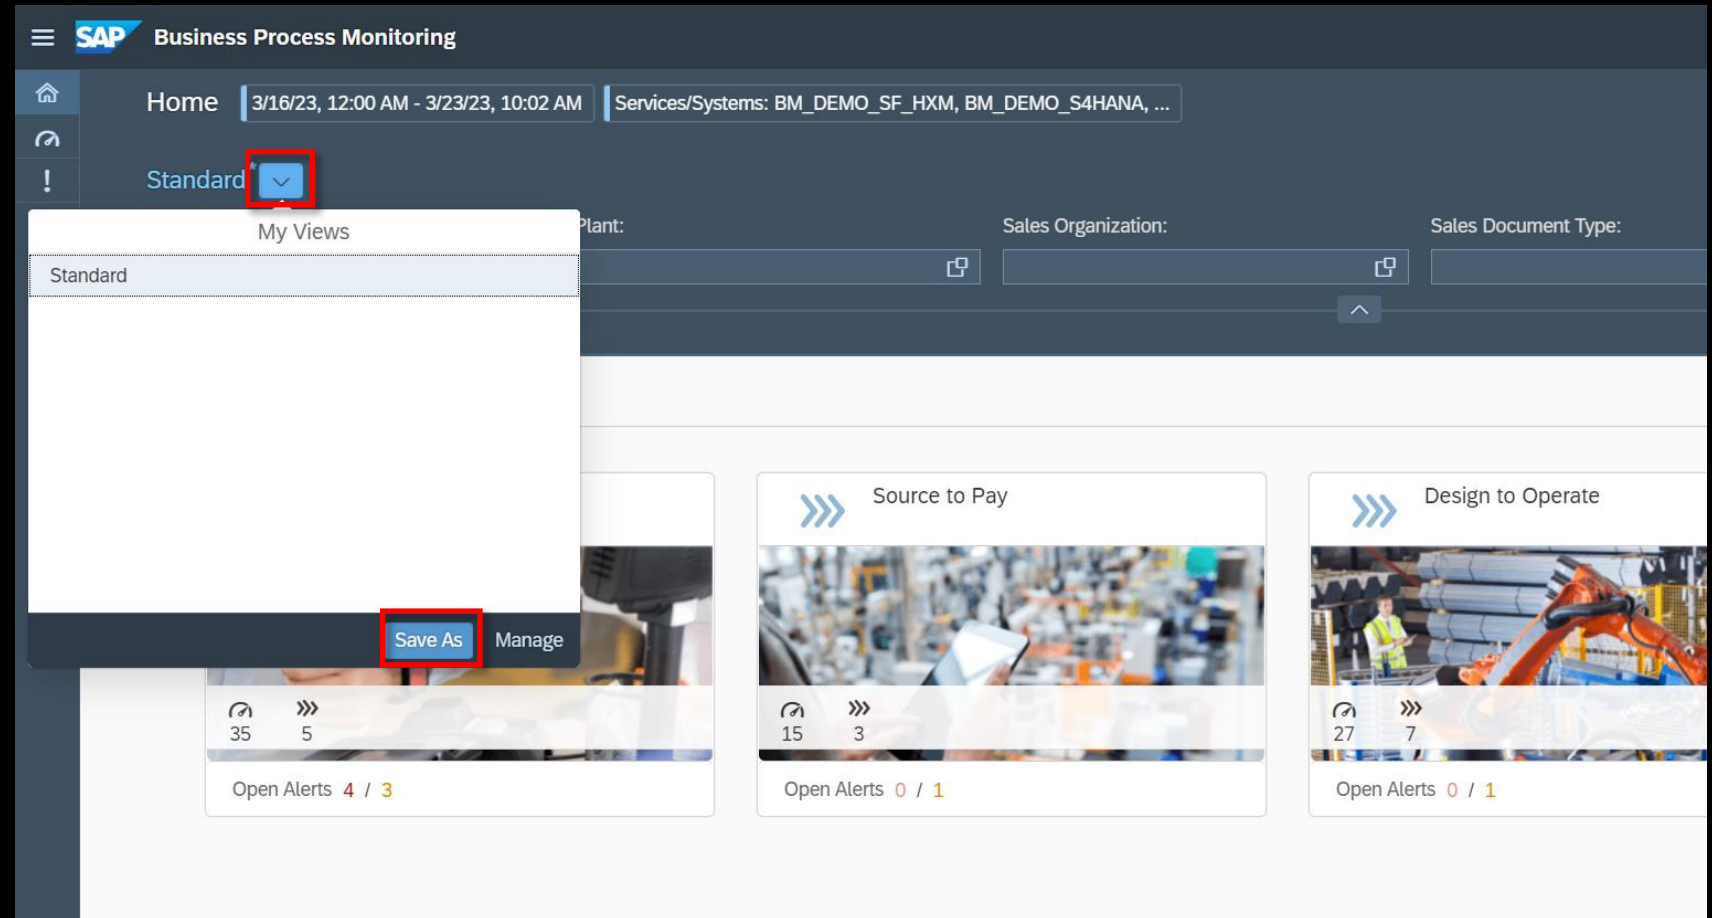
SAP Business Process Monitoring

Home 3/16/23, 12:00 AM - 3/23/23, 10:02 AM Services/Systems: BM_DEMO_SF_HXM, BM_DEMO_S4HANA, ...

Standard*

My Views

Standard

Save As Manage

Plant:

Sales Organization:

Sales Document Type:

35 5

Open Alerts 4 / 3

Source to Pay

15 3

Open Alerts 0 / 1

Design to Operate

27 7

Open Alerts 0 / 1